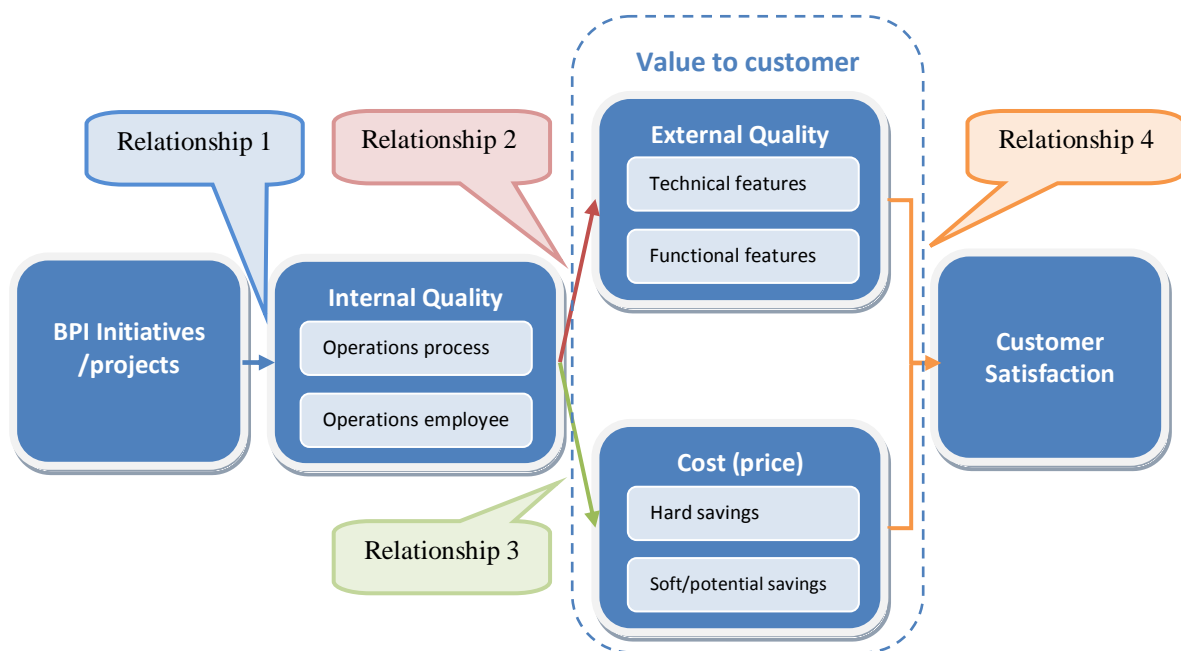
Value to customer

Relationship 1

Relationship 2

Relationship 4

External Quality

Technical features

Functional features

BPI Initiatives /projects

Internal Quality

Operations process

Operations employee

Customer Satisfaction

Cost (price)

Hard savings

Soft/potential savings

Relationship 3